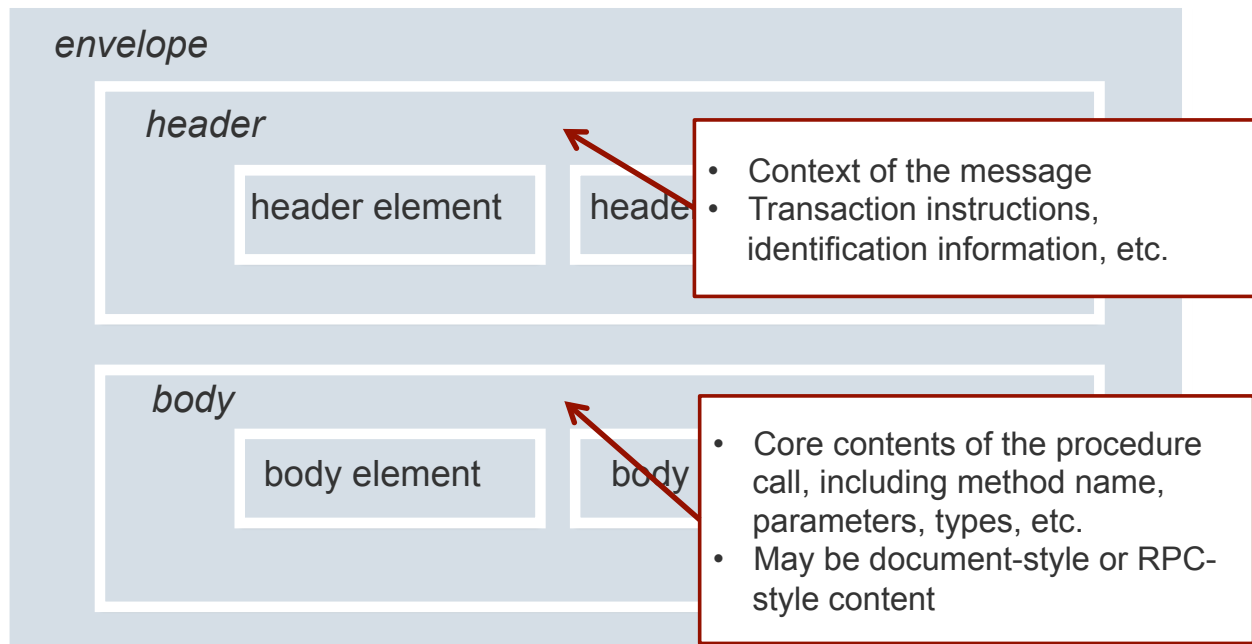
envelope

header

header element

heade

• Context of the message
• Transaction instructions, identification information, etc.

body

body element

body

• Core contents of the procedure call, including method name, parameters, types, etc.
• May be document-style or RPC-style content